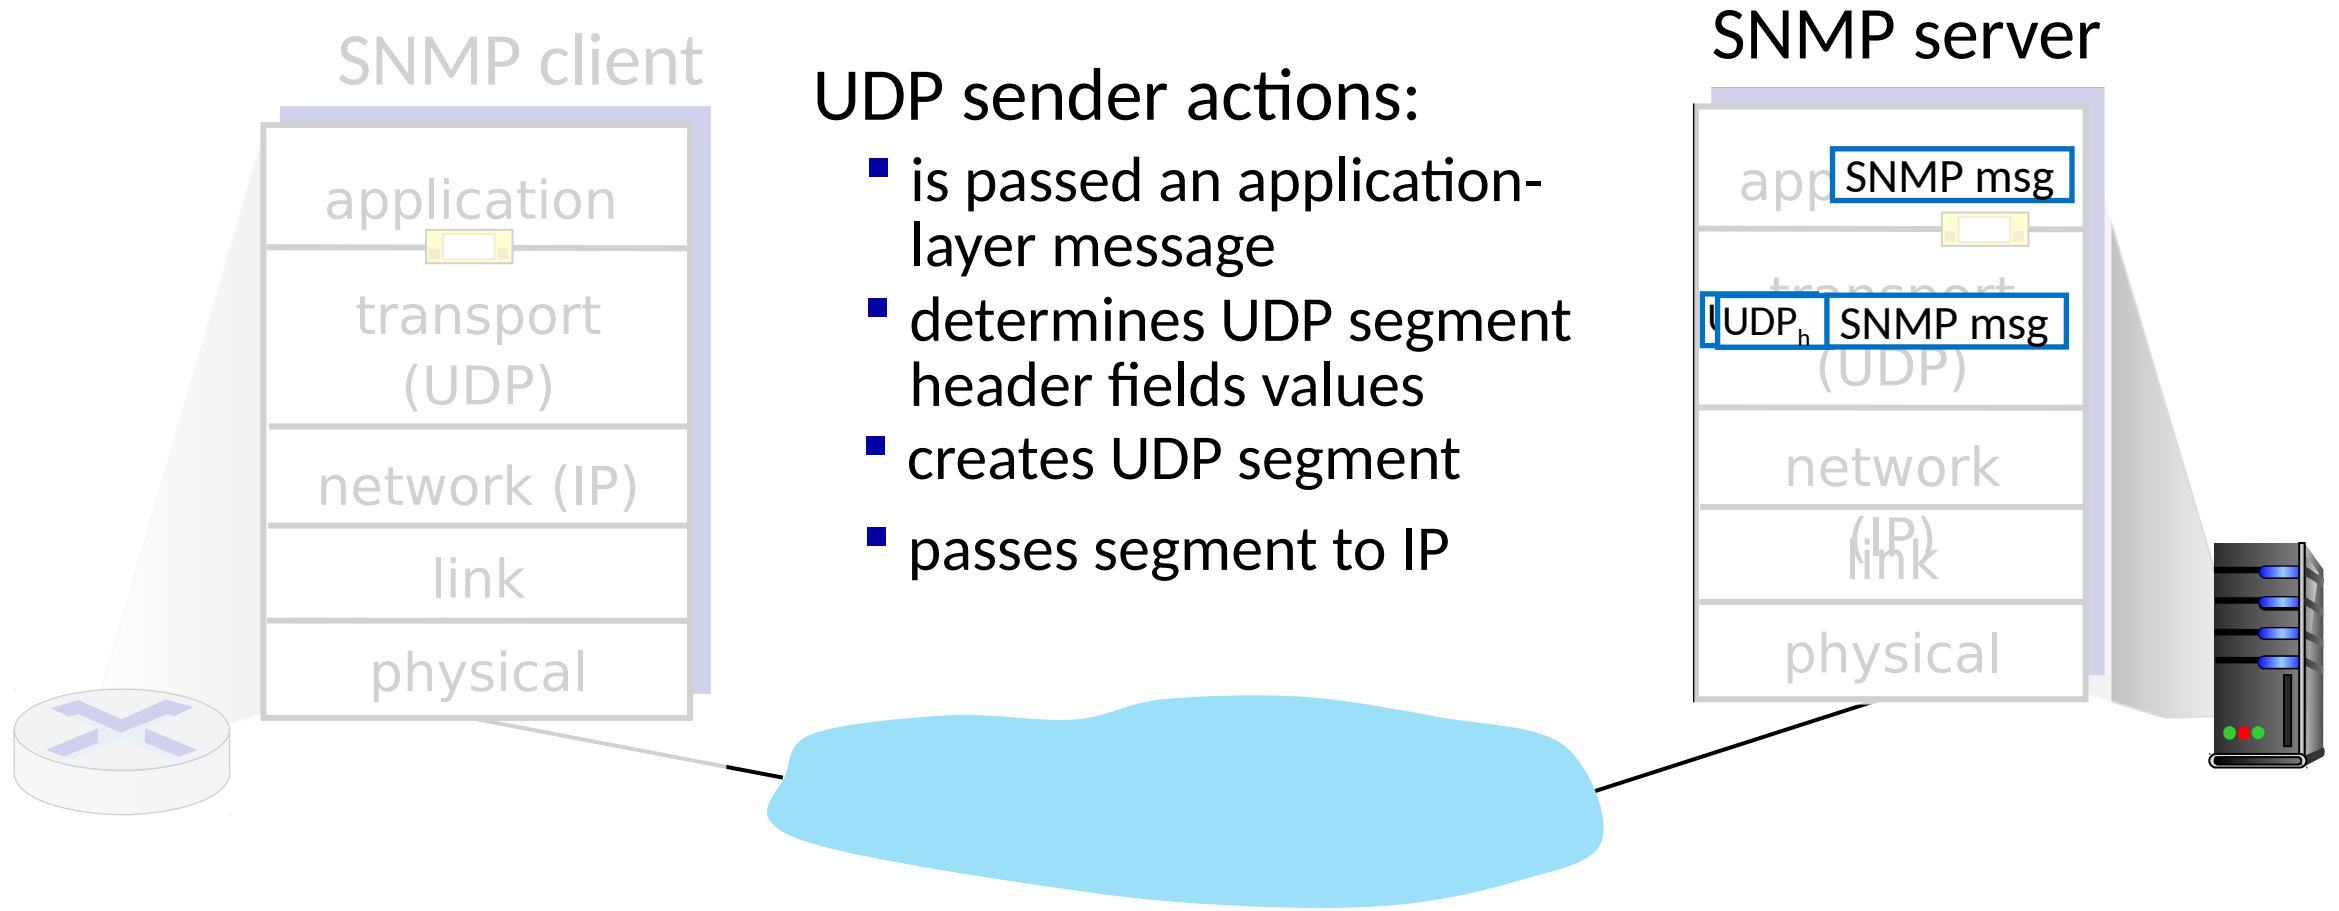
SNMP client

application

transport (UDP)

network (IP)

link

physical

UDP sender actions:

- is passed an application-layer message
- determines UDP segment header fields values
- creates UDP segment
- passes segment to IP

SNMP server

app

SNMP msg

transport

$UDP_h$

SNMP msg

(UDP)

network (IP)

link

physical